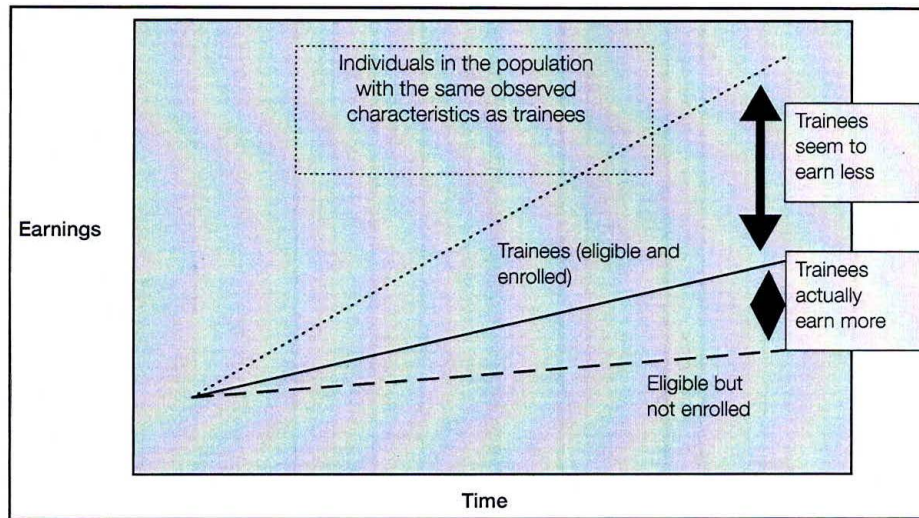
Individuals in the population with the same observed characteristics as trainees

Trainees seem to earn less

Earnings

Trainees (eligible and enrolled)

Trainees actually earn more

Eligible but not enrolled

Time